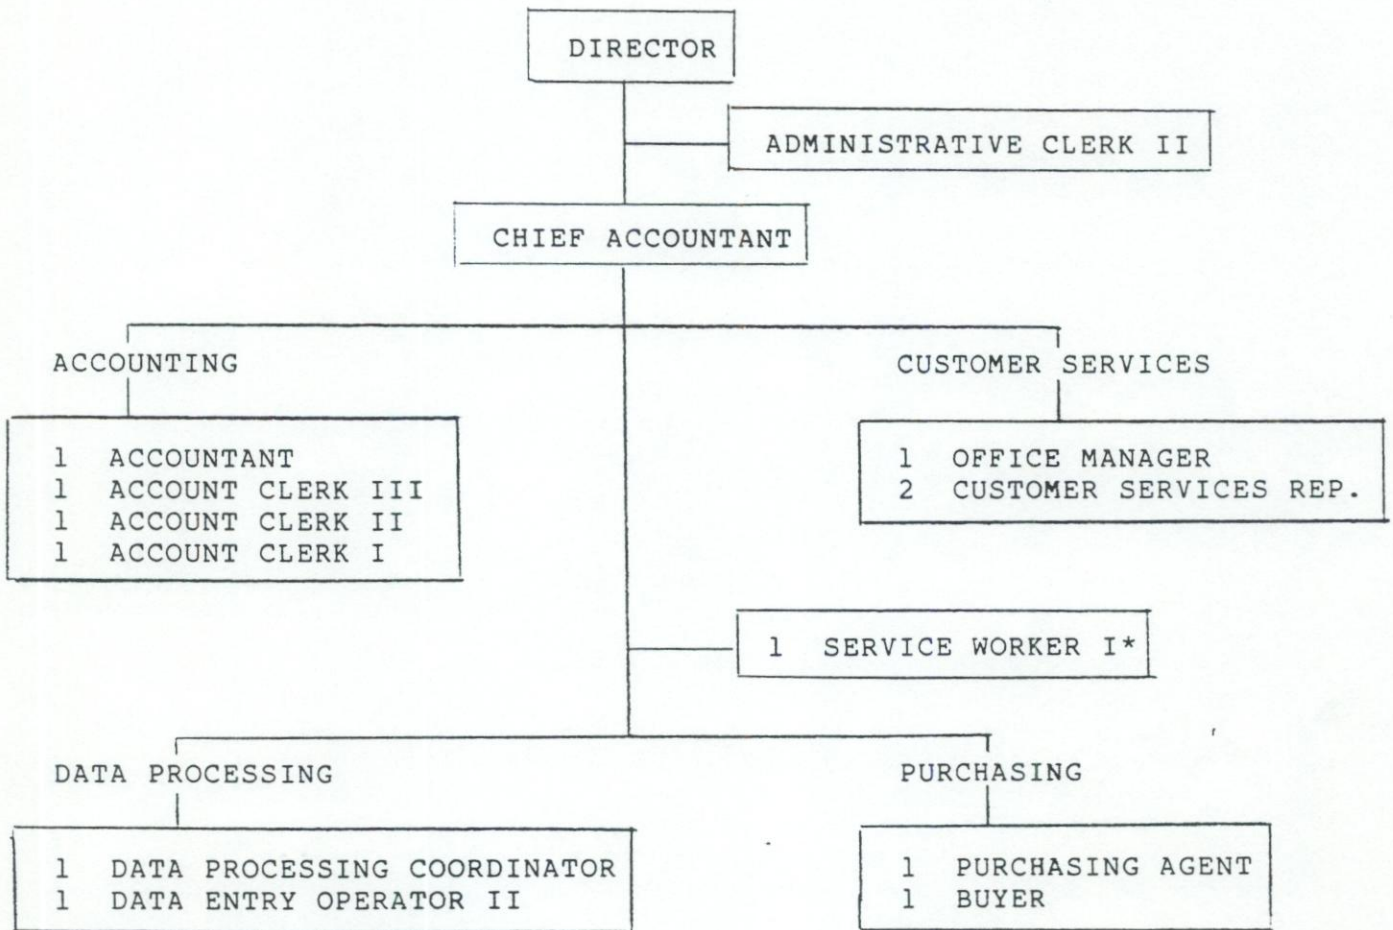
DIRECTOR

ADMINISTRATIVE CLERK II

CHIEF ACCOUNTANT

ACCOUNTING

1 ACCOUNTANT
1 ACCOUNT CLERK III
1 ACCOUNT CLERK II
1 ACCOUNT CLERK I

CUSTOMER SERVICES

1 OFFICE MANAGER
2 CUSTOMER SERVICES REP.

1 SERVICE WORKER I*

DATA PROCESSING

1 DATA PROCESSING COORDINATOR
1 DATA ENTRY OPERATOR II

PURCHASING

1 PURCHASING AGENT
1 BUYER